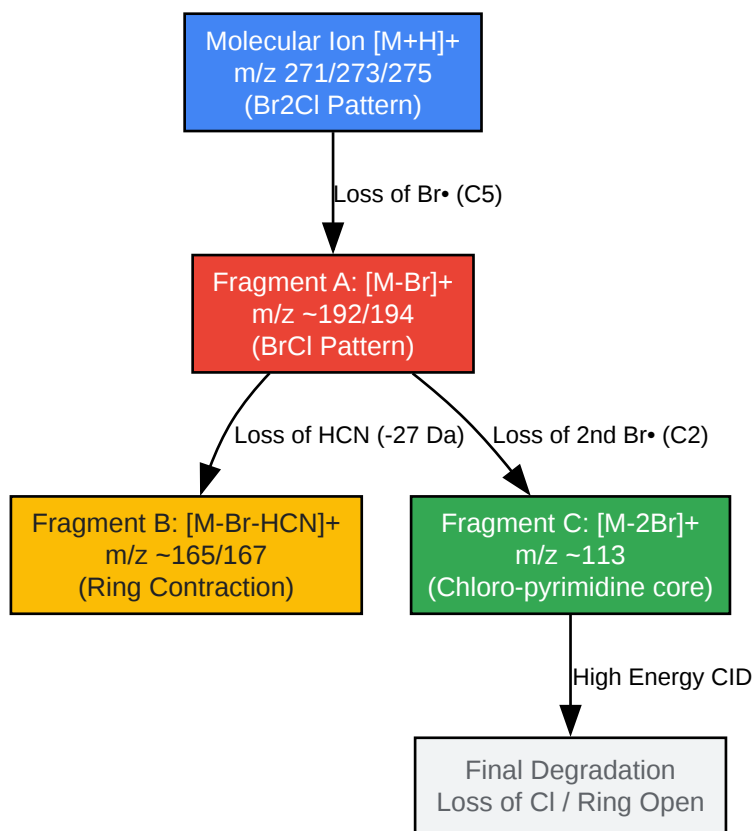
Molecular Ion [M+H]+
m/z 271/273/275
(Br2Cl Pattern)

Loss of Br• (C5)

Fragment A: [M-Br]+
m/z ~192/194
(BrCl Pattern)

Loss of HCN (-27 Da)

Loss of 2nd Br• (C2)

Fragment B: [M-Br-HCN]+
m/z ~165/167
(Ring Contraction)

Fragment C: [M-2Br]+
m/z ~113
(Chloro-pyrimidine core)

High Energy CID

Final Degradation
Loss of Cl / Ring Open